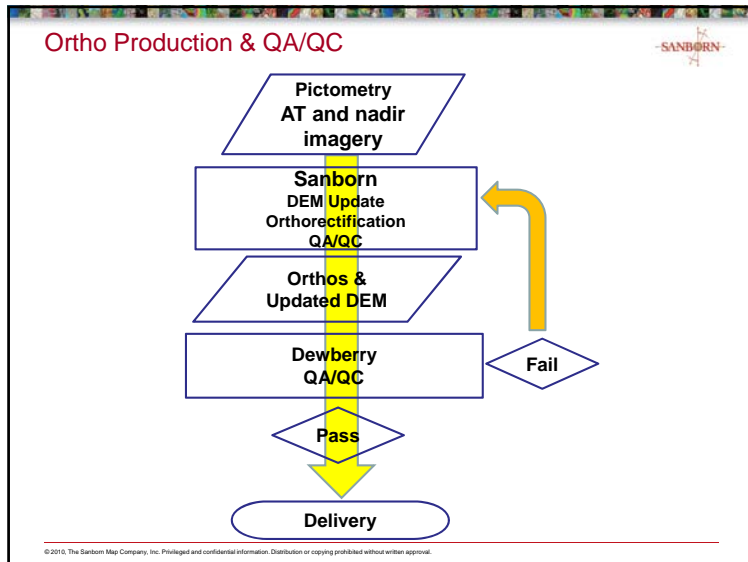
Ortho Production & QA/QC

SANBORN

Pictometry
AT and nadir imagery

Sanborn
DEM Update
Orthorectification
QA/QC

Orthos &
Updated DEM

Dewberry
QA/QC

Fail

Pass

Delivery

© 2010, The Sanborn Map Company, Inc. Privileged and confidential information. Distribution or copying prohibited without written approval.